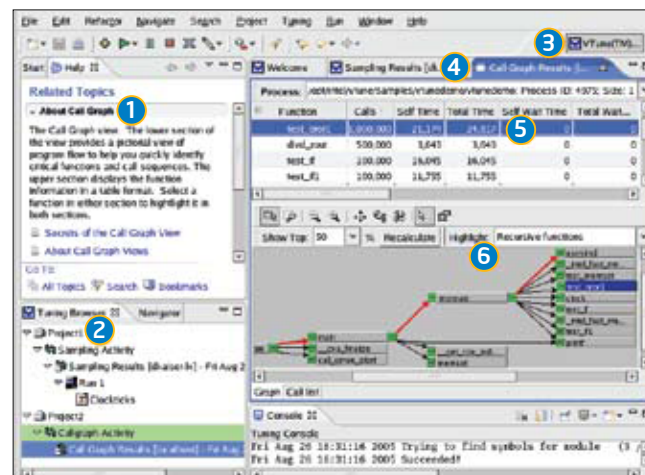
File Edit Refactor Navigate Search Project Tuning Run Window Help

3 VTune(TM)...

Start Help

Welcome Sampling Results [d... 4 Call Graph Results [...

Related Topics

About Call Graph 1

The Call Graph view. The lower section of the view provides a pictorial view of program flow to help you quickly identify critical functions and call sequences. The upper section displays the function information in a table format. Select a function in either section to highlight it in both sections.

Secrets of the Call Graph View

About Call Graph Views

Go To:

All Topics Search Bookmarks

Process: /opt/intel/vtune/samples/vtunedemo/vtunedemo: Process ID: 4975: Size: 1

| Function | Calls | Self Time | Total Time | Self Wait Time | Total Wait... |
|---|---|---|---|---|---|
| test_loop1 | 1,000,000 | 21,170 | 24,017 | 0 | 0 |
| divid_zsor | 500,000 | 3,643 | 3,643 | 0 | 0 |
| test_if | 100,000 | 16,045 | 16,045 | 0 | 0 |
| test_if1 | 100,000 | 11,755 | 11,755 | 0 | 0 |

5

Show Top: 50 % Recalculate Highlight: Recursive functions

6

Tuning Browser Navigator 2

Project1

Sampling Activity

Sampling Results [dkaiser-lx] - Fri Aug 2

Run 1

Clockticks

Project2

Callgraph Activity

Call Graph Results [localhost] - Fri Aug

Graph Call list

Console

Tuning Console

Fri Aug 26 16:31:16 2005 Trying to find symbols for module (3 /

Fri Aug 26 16:31:16 2005 Succeeded!